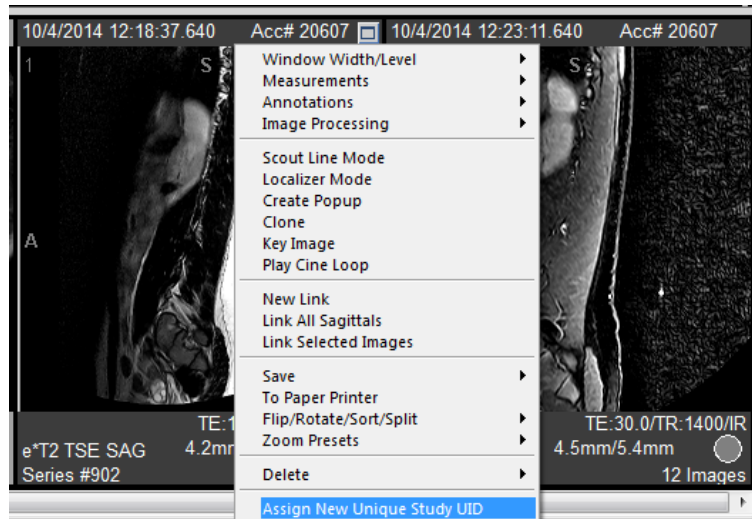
10/4/2014 12:18:37.640 Acc# 20607
10/4/2014 12:23:11.640 Acc# 20607

1
S
A
S

Window Width/Level
Measurements
Annotations
Image Processing

Scout Line Mode
Localizer Mode
Create Popup
Clone
Key Image
Play Cine Loop

New Link
Link All Sagittals
Link Selected Images

Save
To Paper Printer
Flip/Rotate/Sort/Split
Zoom Presets

Delete

Assign New Unique Study UID

TE:1
e*T2 TSE SAG
4.2mm
Series #902

TE:30.0/TR:1400/IR
4.5mm/5.4mm
12 Images